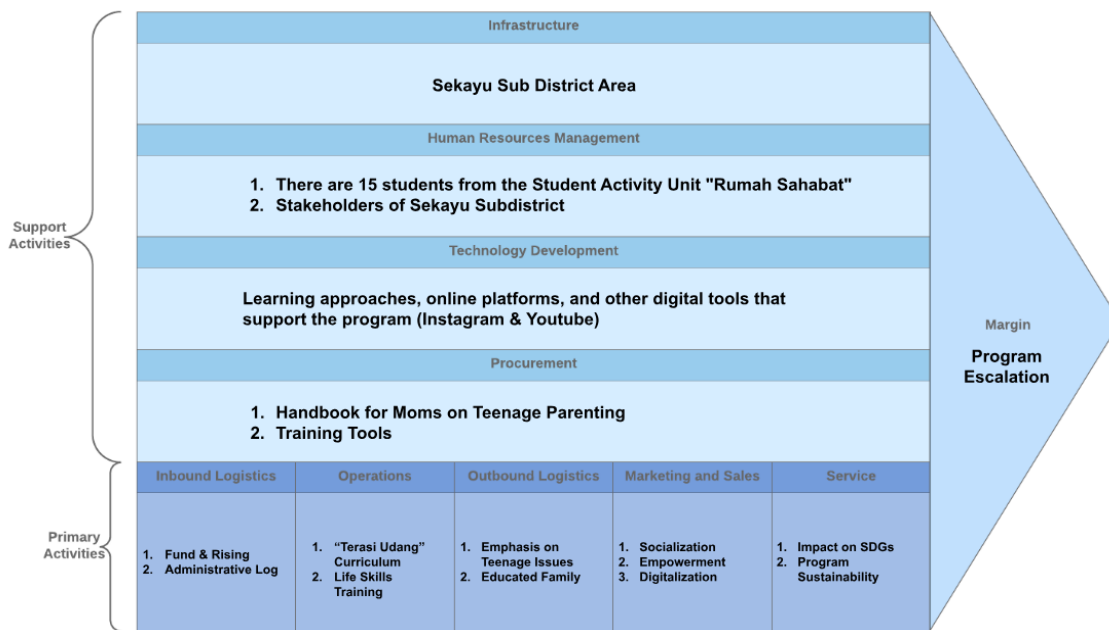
Support Activities

Infrastructure

Sekayu Sub District Area

Human Resources Management

1. There are 15 students from the Student Activity Unit "Rumah Sahabat"
2. Stakeholders of Sekayu Subdistrict

Technology Development

Learning approaches, online platforms, and other digital tools that support the program (Instagram & Youtube)

Procurement

1. Handbook for Moms on Teenage Parenting
2. Training Tools

Primary Activities

| Inbound Logistics | Operations | Outbound Logistics | Marketing and Sales | Service |
|---|---|---|---|---|
| 1. Fund & Rising 2. Administrative Log | 1. "Terasi Udang" Curriculum 2. Life Skills Training | 1. Emphasis on Teenage Issues 2. Educated Family | 1. Socialization 2. Empowerment 3. Digitalization | 1. Impact on SDGs 2. Program Sustainability |

Margin

Program Escalation